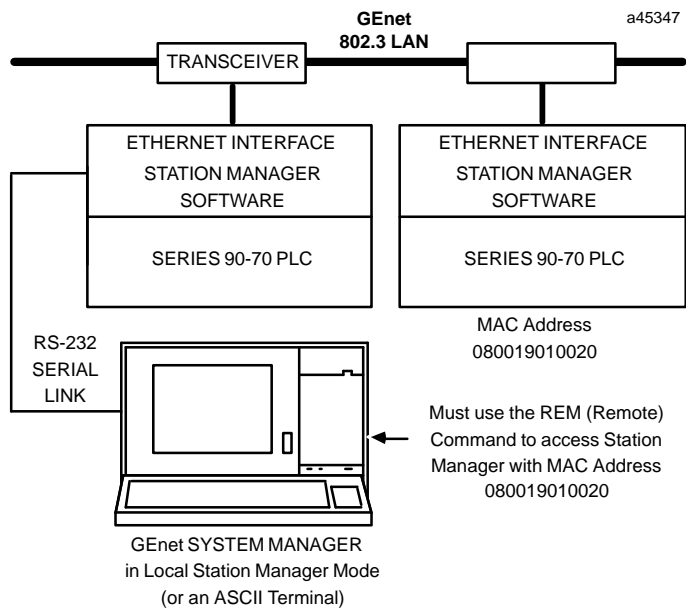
GEnet
802.3 LAN

a45347

TRANSCEIVER

ETHERNET INTERFACE
STATION MANAGER
SOFTWARE

SERIES 90-70 PLC

ETHERNET INTERFACE
STATION MANAGER
SOFTWARE

SERIES 90-70 PLC

MAC Address
080019010020

RS-232
SERIAL
LINK

Must use the REM (Remote) Command to access Station Manager with MAC Address 080019010020

GEnet SYSTEM MANAGER
in Local Station Manager Mode
(or an ASCII Terminal)